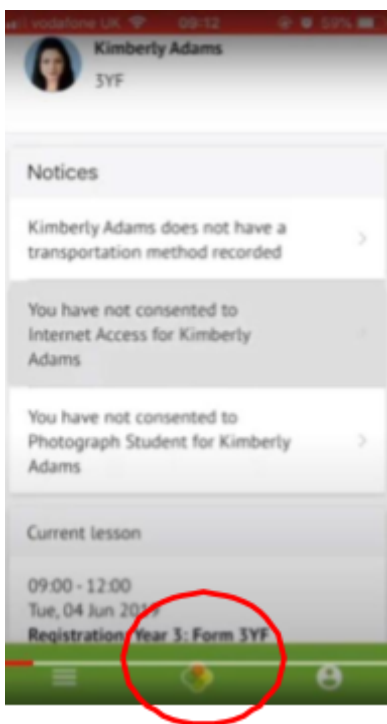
vodafone UK 00:12 59%

Kimberly Adams
3YF

Notices

Kimberly Adams does not have a transportation method recorded

You have not consented to Internet Access for Kimberly Adams

You have not consented to Photograph Student for Kimberly Adams

Current lesson

09:00 - 12:00
Tue, 04 Jun 2019
Registration: Year 3: Form 3YF